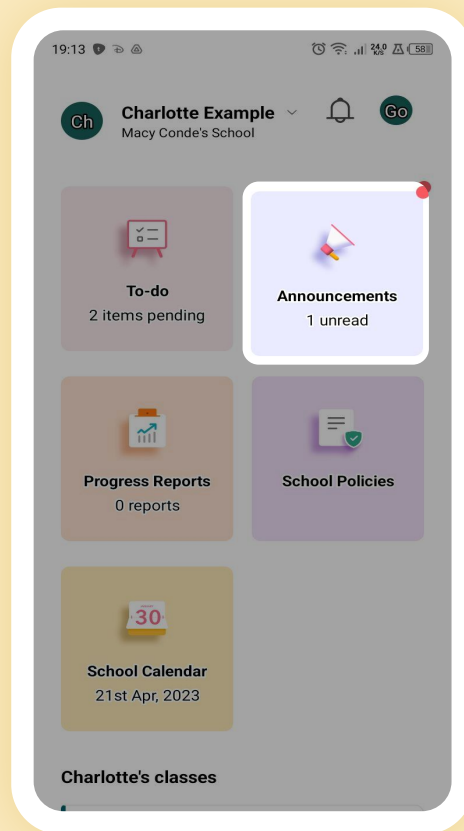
19:13

24.0 K/S 58

Ch Charlotte Example
Macy Conde's School

Go

To-do
2 items pending

Announcements
1 unread

Progress Reports
0 reports

School Policies

30

School Calendar
21st Apr, 2023

Charlotte's classes